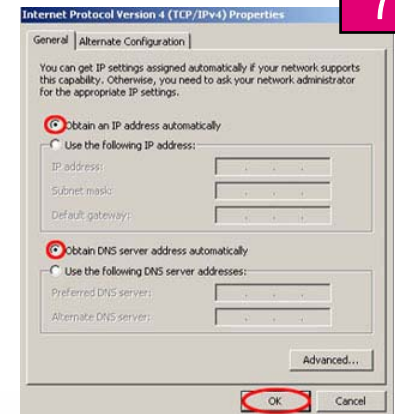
Internet Protocol Version 4 (TCP/IPv4) Properties

7

General | Alternate Configuration

You can get IP settings assigned automatically if your network supports this capability. Otherwise, you need to ask your network administrator for the appropriate IP settings.

Obtain an IP address automatically

Use the following IP address:

IP address:

Subnet mask:

Default gateway:

Obtain DNS server address automatically

Use the following DNS server addresses:

Preferred DNS server:

Alternate DNS server:

Advanced...

OK

Cancel